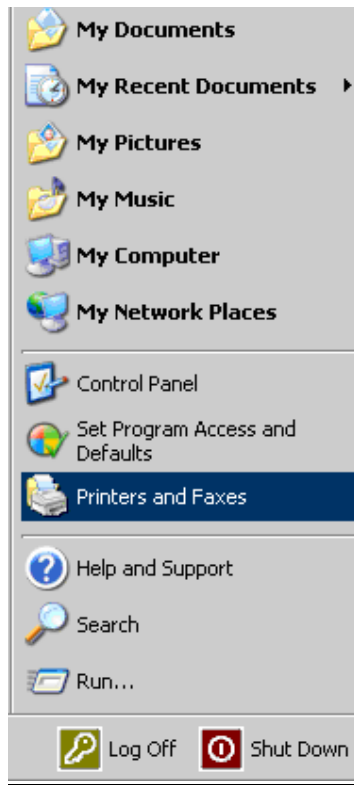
My Documents
My Recent Documents
My Pictures
My Music
My Computer
My Network Places

Control Panel
Set Program Access and Defaults
Printers and Faxes

Help and Support
Search
Run...

Log Off
Shut Down